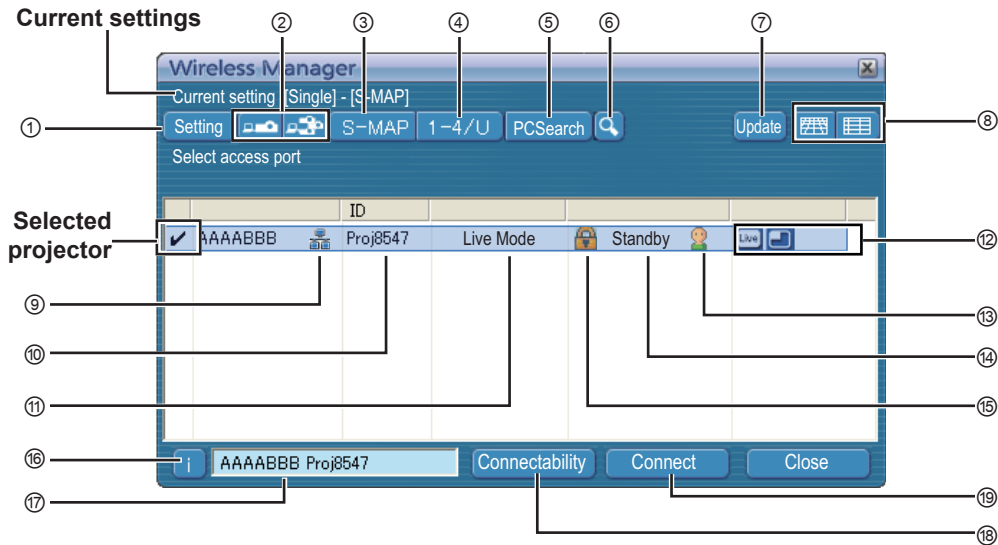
Current settings

② ③ ④ ⑤ ⑥ ⑦

Wireless Manager

Current setting [Single] - [S-MAP]

① Setting S-MAP 1-4/U PCSearch Update ⑧

Select access port

ID

Selected projector ✔ AAAABBB Proj8547 Live Mode Standby Live ⑫

⑨ ⑬

⑩ ⑭

⑪ ⑮

⑯ i AAAABBB Proj8547 Connectability Connect Close

⑰ ⑲

⑱